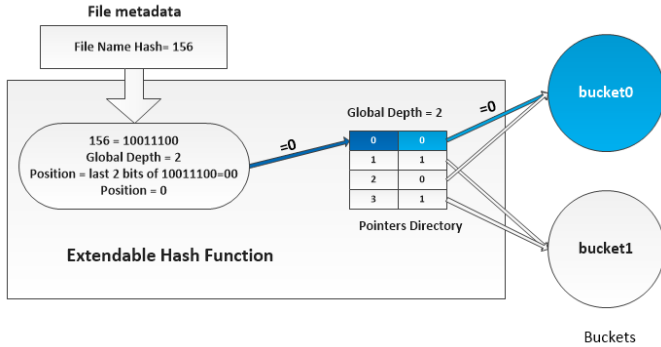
File metadata

File Name Hash= 156

156 = 10011100
Global Depth = 2
Position = last 2 bits of 10011100=00
Position = 0

=0

Global Depth = 2

=0

| 0 | 0 |
|---|---|
| 1 | 1 |
| 2 | 0 |
| 3 | 1 |

Pointers Directory

Extendable Hash Function

bucket0

bucket1

Buckets